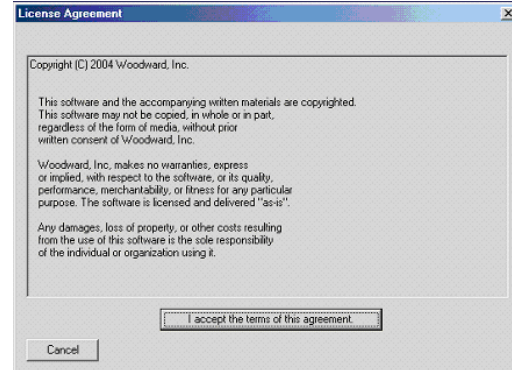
License Agreement

Copyright (C) 2004 Woodward, Inc.

This software and the accompanying written materials are copyrighted. This software may not be copied, in whole or in part, regardless of the form of media, without prior written consent of Woodward, Inc.

Woodward, Inc, makes no warranties, express or implied, with respect to the software, or its quality, performance, merchantability, or fitness for any particular purpose. The software is licensed and delivered "as-is".

Any damages, loss of property, or other costs resulting from the use of this software is the sole responsibility of the individual or organization using it.

I accept the terms of this agreement.

Cancel